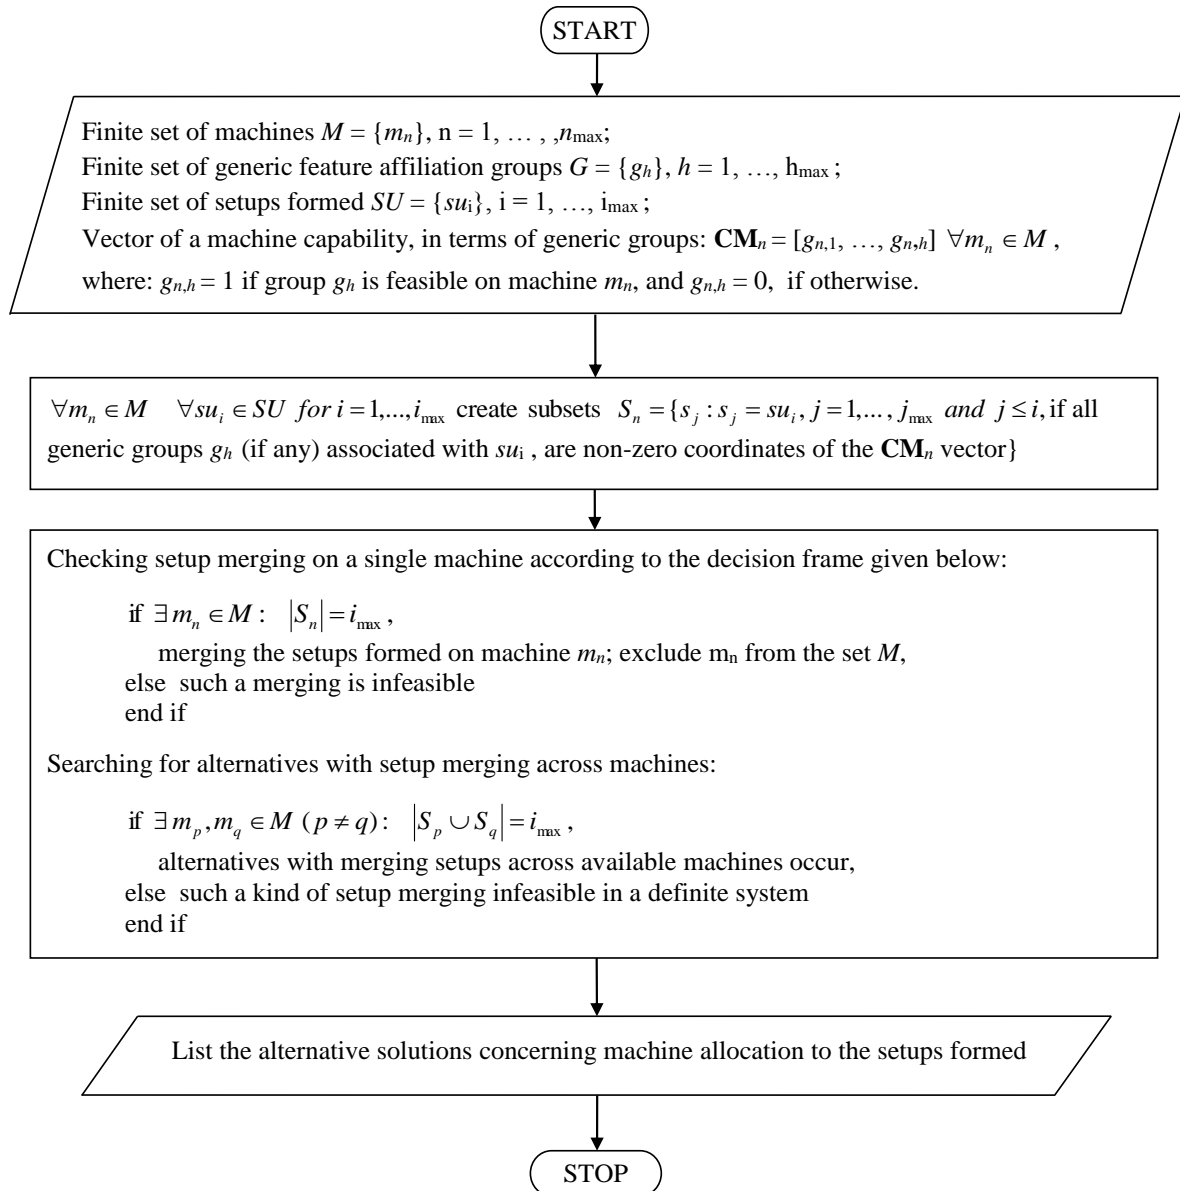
START

Finite set of machines $M = \{m_n\}$, n = 1, … , ,$n_{\max}$;
Finite set of generic feature affiliation groups $G = \{g_h\}$, $h$ = 1, …, $h_{\max}$ ;
Finite set of setups formed $SU = \{su_i\}$, i = 1, …, $i_{\max}$ ;
Vector of a machine capability, in terms of generic groups: $\mathbf{CM}_n = [g_{n,1}, \ldots, g_{n,h}]$ $\forall m_n \in M$ ,
where: $g_{n,h} = 1$ if group $g_h$ is feasible on machine $m_n$, and $g_{n,h} = 0$, if otherwise.

$\forall m_n \in M \quad \forall su_i \in SU \; for \; i = 1,...,i_{\max}$ create subsets $S_n = \{s_j : s_j = su_i, j = 1,..., j_{\max} \; and \; j \le i,$ if all generic groups $g_h$ (if any) associated with $su_i$ , are non-zero coordinates of the $\mathbf{CM}_n$ vector$\}$

Checking setup merging on a single machine according to the decision frame given below:

if $\exists m_n \in M : \; |S_n| = i_{\max}$ ,
merging the setups formed on machine $m_n$; exclude $m_n$ from the set $M$,
else such a merging is infeasible
end if

Searching for alternatives with setup merging across machines:

if $\exists m_p, m_q \in M \; (p \ne q) : \; |S_p \cup S_q| = i_{\max}$ ,
alternatives with merging setups across available machines occur,
else such a kind of setup merging infeasible in a definite system
end if

List the alternative solutions concerning machine allocation to the setups formed

STOP